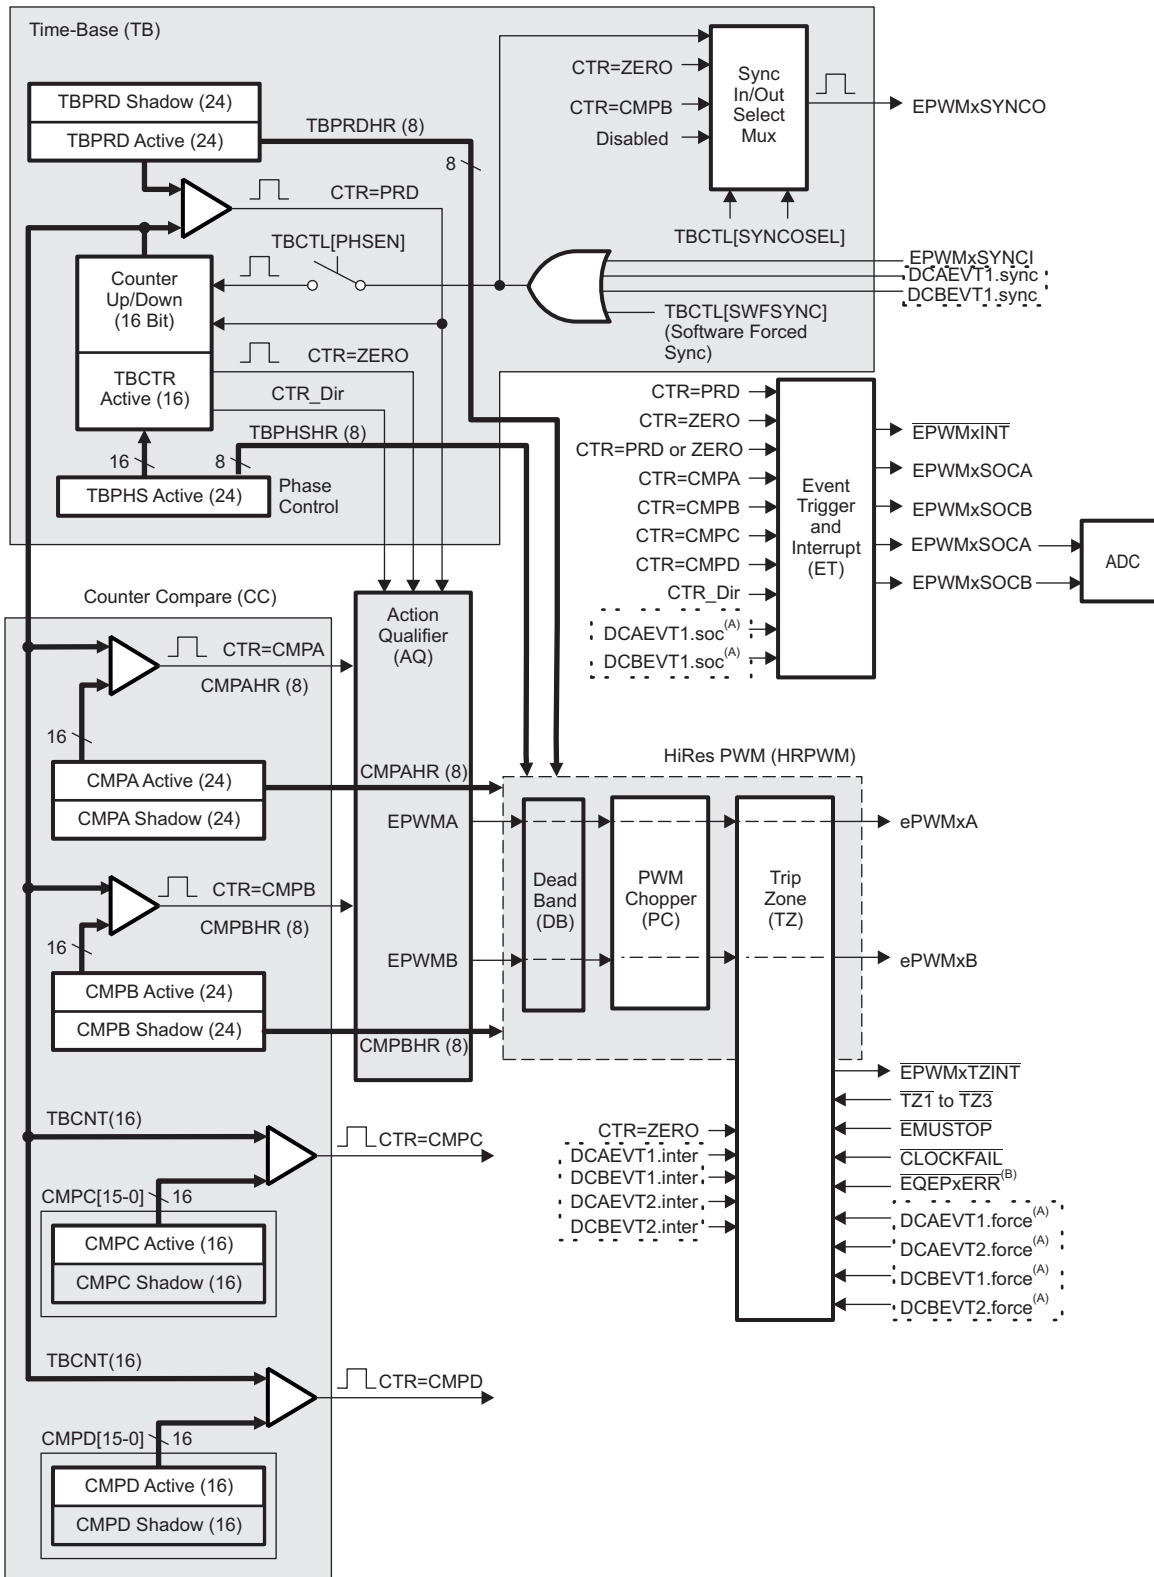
Time-Base (TB)

CTR=ZERO
CTR=CMPB
Disabled
Sync In/Out Select Mux
EPWMxSYNCO
TBCTL[SYNCOSEL]

TBPRD Shadow (24)
TBPRD Active (24)
TBPRDHR (8)
8
CTR=PRD
TBCTL[PHSEN]
Counter Up/Down (16 Bit)
EPWMxSYNCI
DCAEVT1.sync
DCBEVT1.sync
TBCTL[SWFSYNC] (Software Forced Sync)
CTR=ZERO
TBCTR Active (16)
CTR_Dir
TBPHSHR (8)
16
8
TBPHS Active (24)
Phase Control

CTR=PRD
CTR=ZERO
CTR=PRD or ZERO
CTR=CMPA
CTR=CMPB
CTR=CMPC
CTR=CMPD
CTR_Dir
DCAEVT1.soc$^{(A)}$
DCBEVT1.soc$^{(A)}$
Event Trigger and Interrupt (ET)
$\overline{EPWMxINT}$
EPWMxSOCA
EPWMxSOCB
EPWMxSOCA
EPWMxSOCB
ADC

Counter Compare (CC)
CTR=CMPA
CMPAHR (8)
16
CMPA Active (24)
CMPA Shadow (24)
CTR=CMPB
CMPBHR (8)
16
CMPB Active (24)
CMPB Shadow (24)

Action Qualifier (AQ)
CMPAHR (8)
EPWMA
EPWMB
CMPBHR (8)

HiRes PWM (HRPWM)
Dead Band (DB)
PWM Chopper (PC)
Trip Zone (TZ)
ePWMxA
ePWMxB

$\overline{EPWMxTZINT}$
$\overline{TZ1}$ to $\overline{TZ3}$
$\overline{EMUSTOP}$
$\overline{CLOCKFAIL}$
$\overline{EQEPxERR}^{(B)}$
DCAEVT1.force$^{(A)}$
DCAEVT2.force$^{(A)}$
DCBEVT1.force$^{(A)}$
DCBEVT2.force$^{(A)}$

CTR=ZERO
DCAEVT1.inter
DCBEVT1.inter
DCAEVT2.inter
DCBEVT2.inter

TBCNT(16)
CTR=CMPC
CMPC[15-0]
16
CMPC Active (16)
CMPC Shadow (16)

TBCNT(16)
CTR=CMPD
CMPD[15-0]
16
CMPD Active (16)
CMPD Shadow (16)